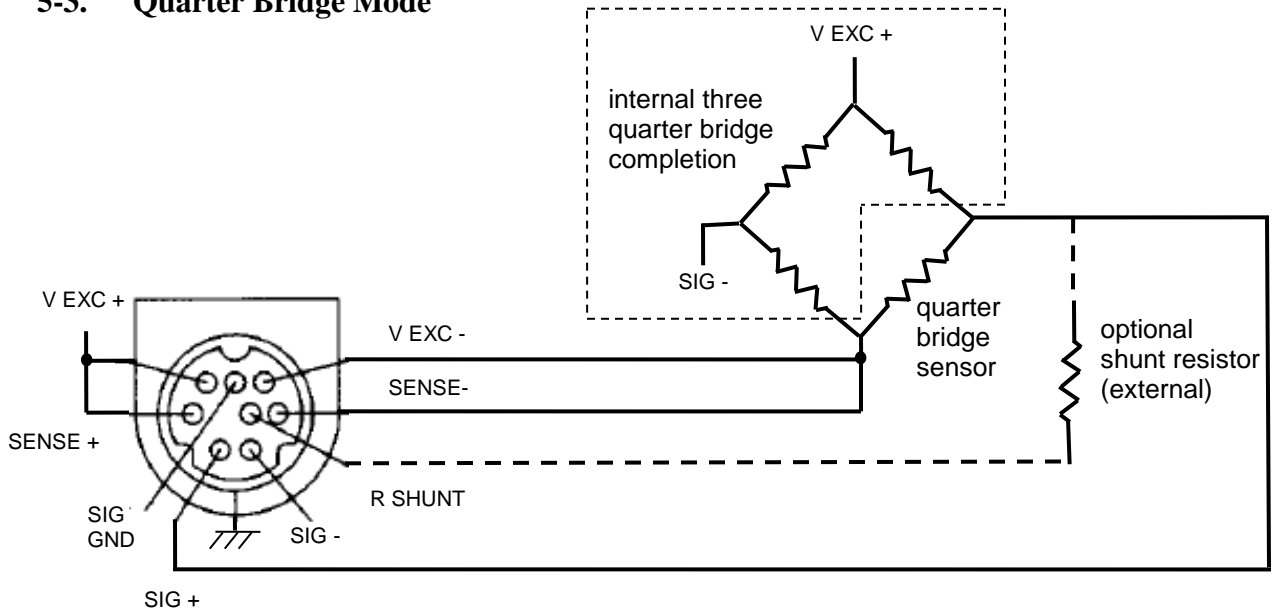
5-3. Quarter Bridge Mode

V EXC +

internal three quarter bridge completion

SIG -

quarter bridge sensor

optional shunt resistor (external)

V EXC +

V EXC -

SENSE-

SENSE +

R SHUNT

SIG GND

SIG -

SIG +